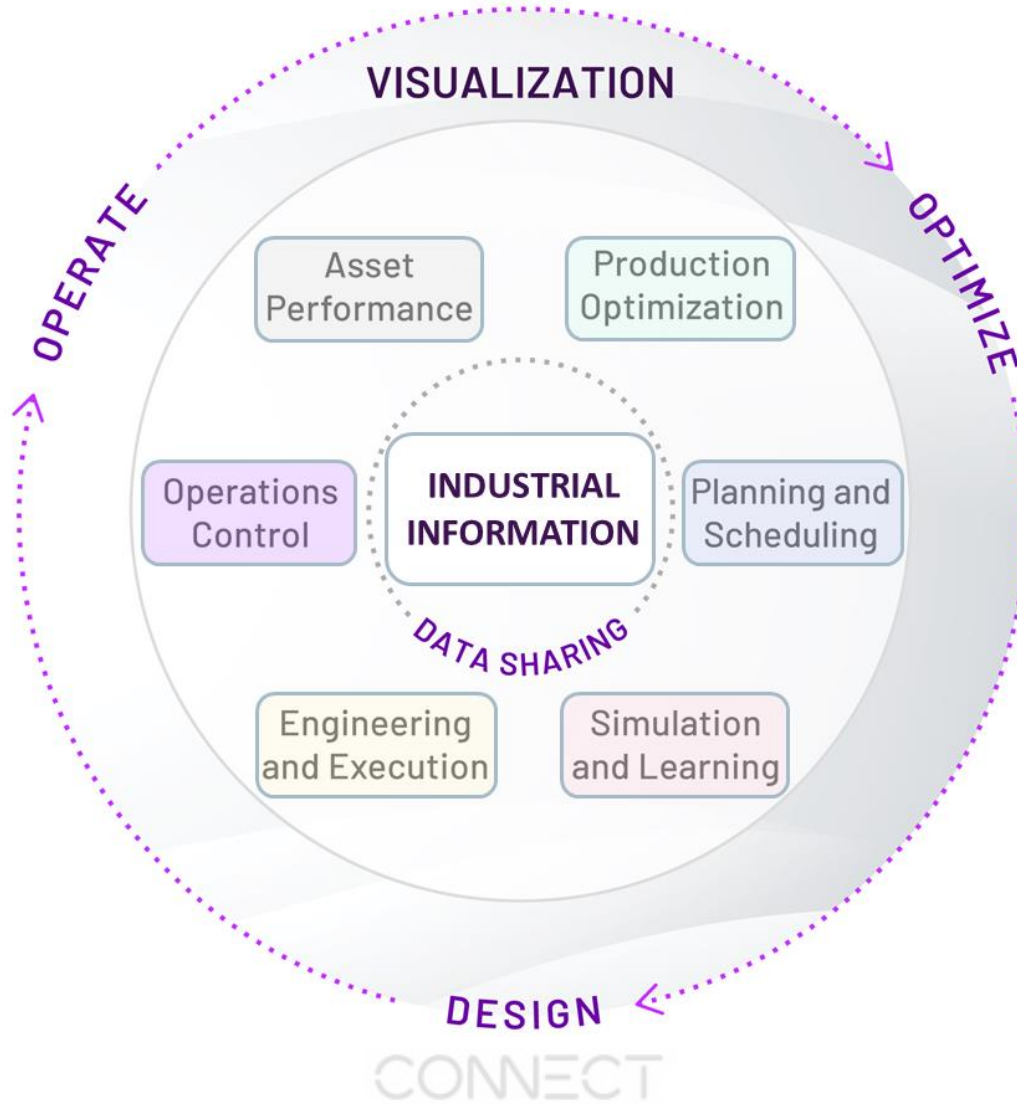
VISUALIZATION

OPTIMIZE

OPERATE

Asset Performance

Production Optimization

Operations Control

INDUSTRIAL INFORMATION

Planning and Scheduling

DATA SHARING

Engineering and Execution

Simulation and Learning

DESIGN

CONNECT